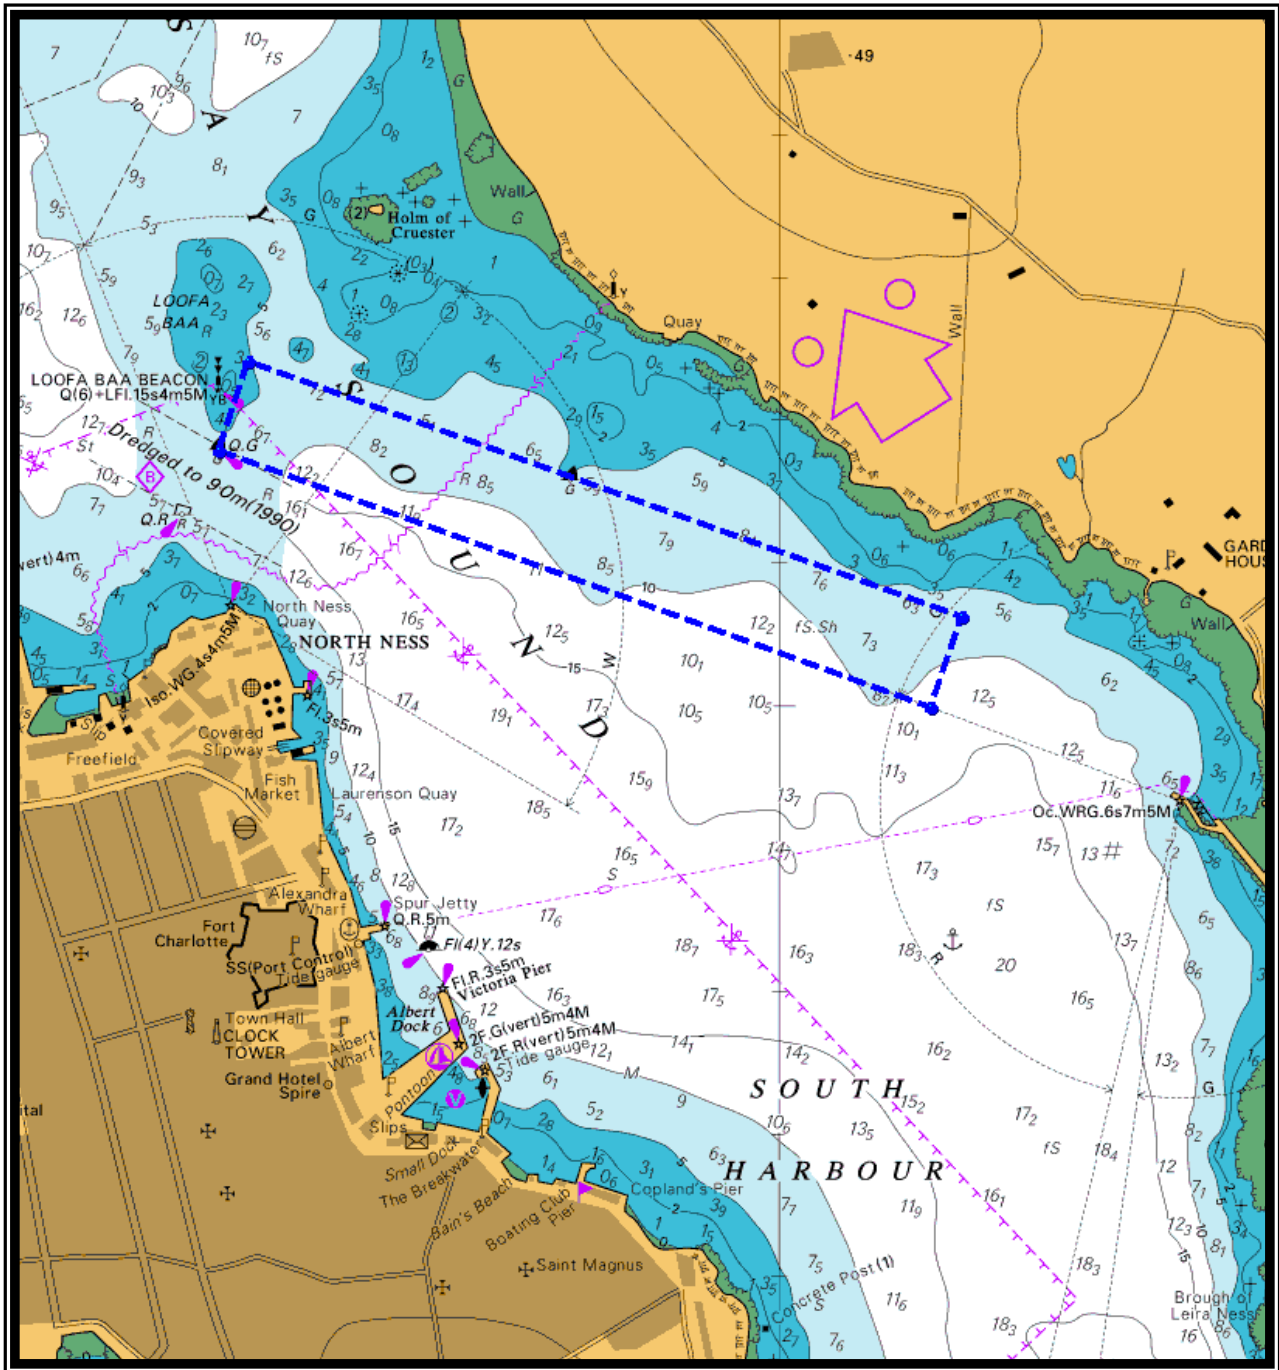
S A Y

S O U N D

$10_7$ fS
$10_3$
$9_6$
7
$8_1$
$9_3$
$9_5$
$5_3$
$10_2$
$5_9$
$16_2$
$12_6$
$7_9$
$12$
$3_5$
$0_8$
$3_5$
$0_8$
G
G
Holm of Cruester
Wall
G
$2_6$
$0_1$
$2_7$
$6_2$
$2_2$
$(0_3)$
$0_4$
1
4
1
$0_8$
$2_8$
2
$3_2$
LOOFA BAA
$5_9$
$2_3$
$5_6$
$4_7$
$1_3$
$4_5$
$0_9$
$2_1$
Quay
Wall
LOOFA BAA BEACON
Q(6)+LFl.15s4m5M
YB
$1_2$
5
$6_7$
Q.G
$8_2$
$6_5$
$2_9$
$1_5$
$3_5$
$0_5$
4
2
$5_9$
$0_3$
$3_7$
Dredged to 9.0m(1990)
$12_1$
R
$8_5$
$5_9$
$10_4$
$7_7$
$16_1$
$11_8$
$7_9$
$8_1$
$7_6$
3
$0_6$
$0_6$
1
$4_2$
$5_6$
$6_3$
$3_5$
Q.R
$5_7$
$5_1$
$16_7$
$8_5$
10
$12_2$
fS.Sh
$7_3$
Wall
$4_5$
$0_8$
$6_2$
(vert)4m
$6_6$
$3_7$
$12_6$
$4_1$
$0_7$
$3_2$
North Ness Quay
NORTH NESS
$16_5$
$12_5$
15
$10_1$
$10_5$
$12_5$
$2_9$
$5_8$
$4_5$
Iso.WG.4s4m5M
$5_7$
Fl.3s5m
$17_4$
$19_1$
$17_3$
$10_5$
$10_5$
$10_1$
$12_5$
$3_5$
Slip
Covered Slipway
Freefield
Fish Market
$12_4$
Laurenson Quay
$18_5$
$15_9$
$11_3$
$13_7$
$11_6$
$6_5$
Oc.WRG.6s7m5M
$5_4$
$17_2$
$16_5$
$14_7$
$15_7$
$13$ #
$7_2$
$3_8$
Alexandra Wharf
$12_8$
S
$17_3$
Fort Charlotte
Spur Jetty
Q.R.5m
$17_6$
fS
$6_5$
SS(Port Control)
Tide gauge
Fl(4)Y.12s
$18_7$
$16_3$
$18_3$
20
$13_7$
$8_6$
Fl.R.3s5m
Victoria Pier
$17_5$
$16_5$
Albert Dock
12
$16_3$
Town Hall
CLOCK TOWER
Albert Wharf
2F.G(vert)5m4M
2F.R(vert)5m4M
Tide gauge
$12_1$
$14_1$
$14_2$
$16_2$
$13_2$
$7_7$
Grand Hotel Spire
$6_1$
M
S O U T H
$15_2$
$17_2$
G
Pontoon
$4_8$
$5_3$
9
$10_6$
$13_5$
fS
$18_4$
$8_2$
Slips
$5_2$
$2_8$
$0_1$
H A R B O U R
12
Small Dock
The Breakwater
$1_4$
$0_6$
$3_1$
$6_3$
Copland's Pier
$11_9$
$16_1$
$7_1$
Bain's Beach
Boating Club Pier
$3_9$
$7_7$
$12_3$
$8_1$
1
$1_5$
Saint Magnus
$7_5$
Concrete Post (1)
$11_6$
$18_3$
$1_{35}$
$2_1$
$7_6$
$18_3$
Brough of Leira Ness
16
$8_6$
ital
GARD HOUS
·49